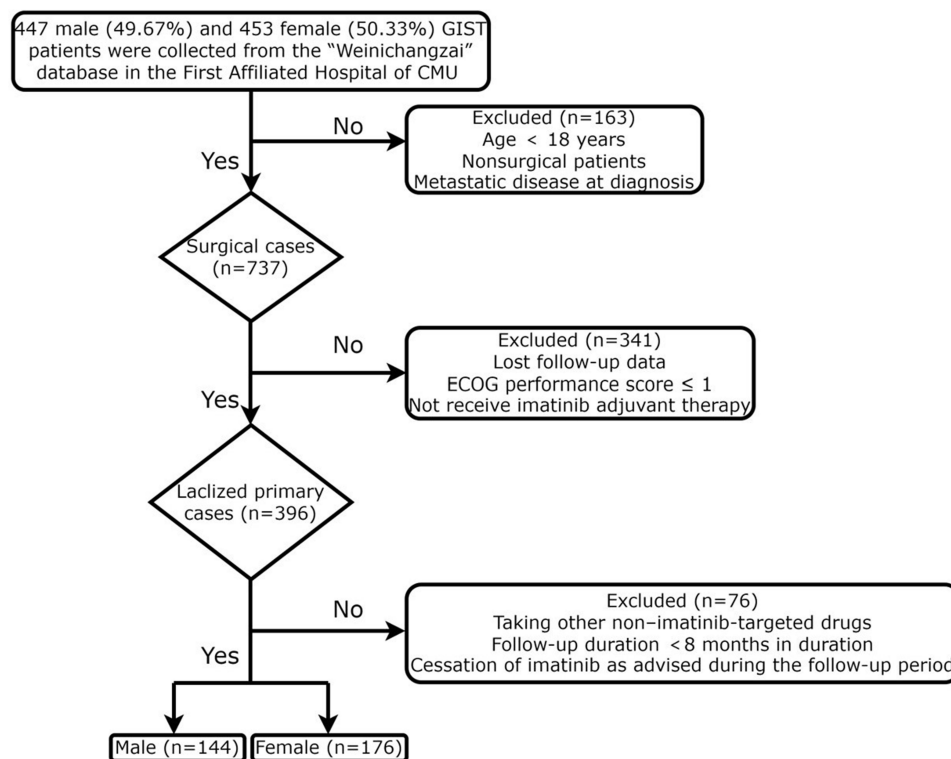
447 male (49.67%) and 453 female (50.33%) GIST patients were collected from the "Weinichangzai" database in the First Affiliated Hospital of CMU

No

Excluded (n=163)
Age < 18 years
Nonsurgical patients
Metastatic disease at diagnosis

Yes

Surgical cases (n=737)

No

Excluded (n=341)
Lost follow-up data
ECOG performance score ≤ 1
Not receive imatinib adjuvant therapy

Yes

Laclized primary cases (n=396)

No

Excluded (n=76)
Taking other non–imatinib-targeted drugs
Follow-up duration <8 months in duration
Cessation of imatinib as advised during the follow-up period

Yes

Male (n=144)

Female (n=176)